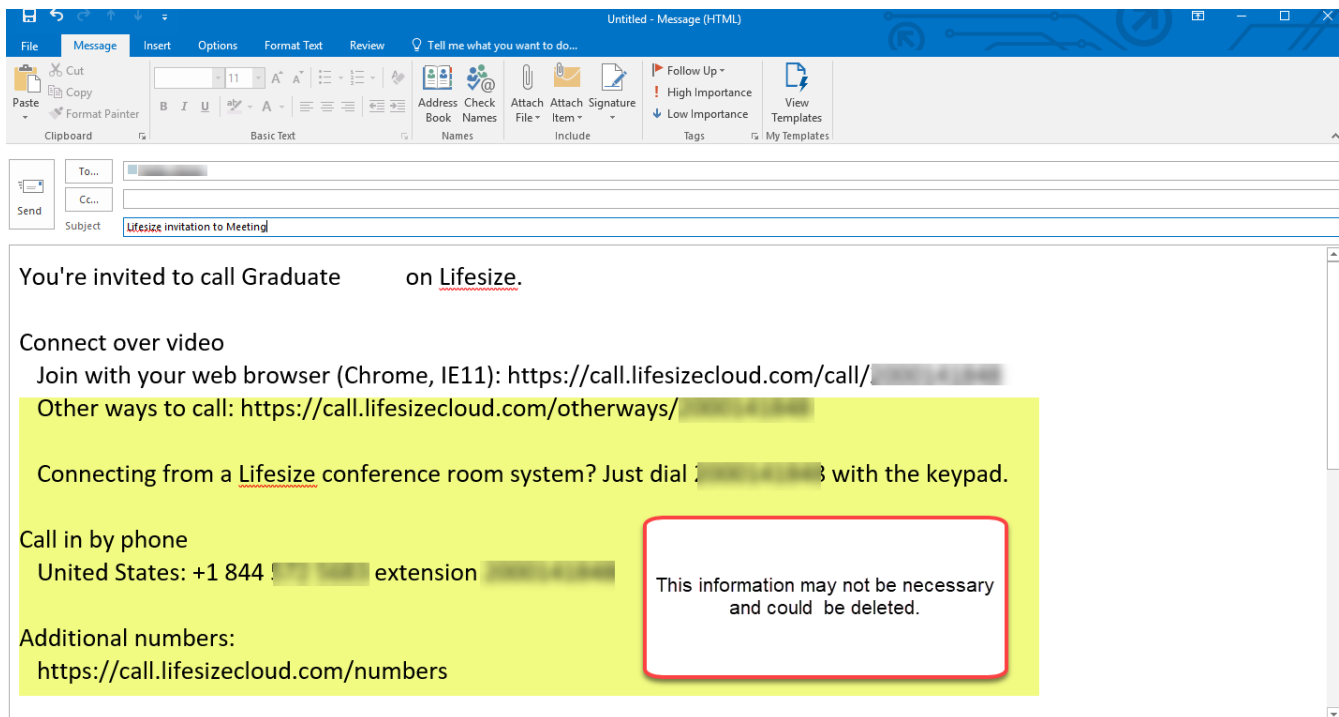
Untitled - Message (HTML)

File | Message | Insert | Options | Format Text | Review | Tell me what you want to do...

Cut
Copy
Paste
Format Painter
Clipboard

11
B I U
Basic Text

Address Book | Check Names
Names

Attach File | Attach Item | Signature
Include

Follow Up
High Importance
Low Importance
Tags

View Templates
My Templates

Send
To...
Cc...
Subject
Lifesize invitation to Meeting

You're invited to call Graduate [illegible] on Lifesize.

Connect over video
Join with your web browser (Chrome, IE11): https://call.lifesizecloud.com/call/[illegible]
Other ways to call: https://call.lifesizecloud.com/otherways/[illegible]

Connecting from a Lifesize conference room system? Just dial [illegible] with the keypad.

Call in by phone
United States: +1 844 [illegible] extension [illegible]

Additional numbers:
https://call.lifesizecloud.com/numbers

This information may not be necessary and could be deleted.